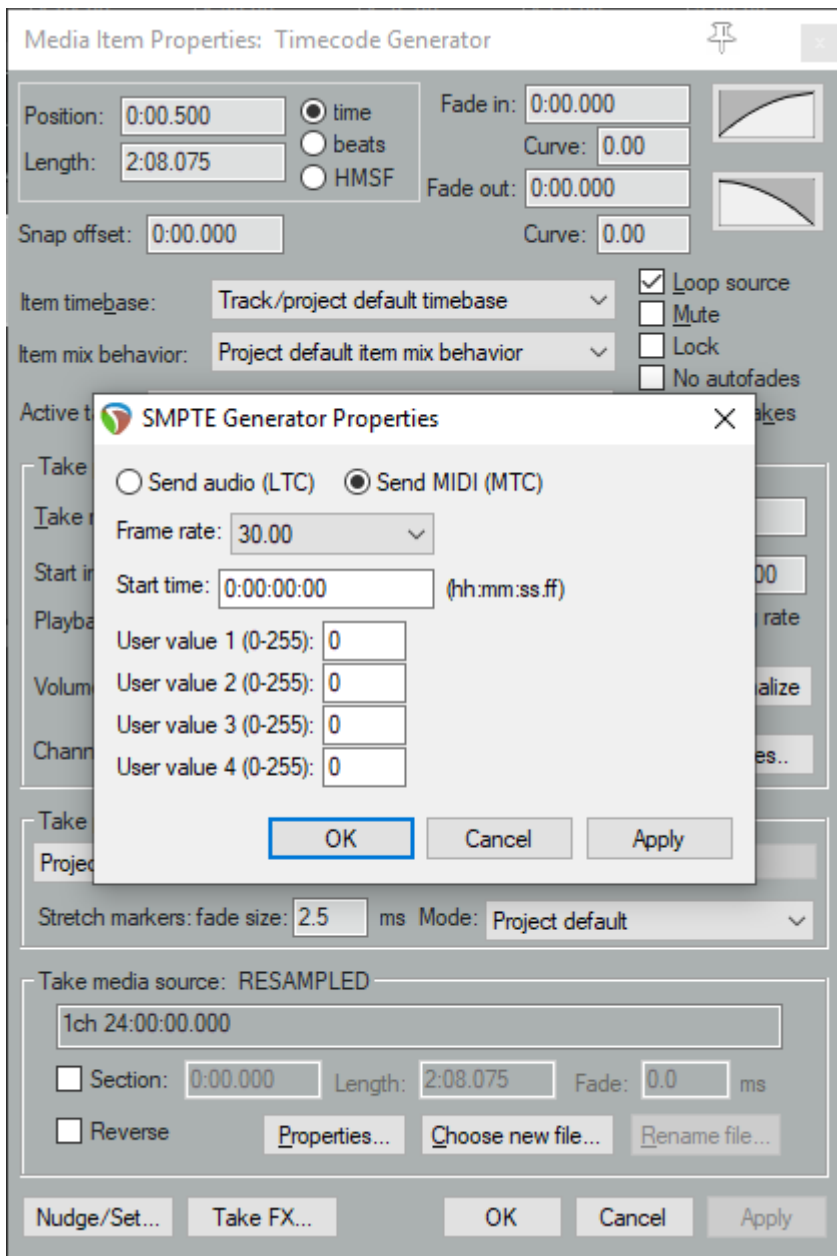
Media Item Properties: Timecode Generator

Position: 0:00.500
Length: 2:08.075
time
beats
HMSF
Fade in: 0:00.000
Curve: 0.00
Fade out: 0:00.000
Curve: 0.00
Snap offset: 0:00.000

Item timebase: Track/project default timebase
Item mix behavior: Project default item mix behavior
Loop source
Mute
Lock
No autofades
Active t
akes

Take
Take
Start i
00
Playba
rate
Volum
alize
Chann
es..

SMPTE Generator Properties
Send audio (LTC)
Send MIDI (MTC)
Frame rate: 30.00
Start time: 0:00:00:00 (hh:mm:ss.ff)
User value 1 (0-255): 0
User value 2 (0-255): 0
User value 3 (0-255): 0
User value 4 (0-255): 0
OK Cancel Apply

Take
Projec
Stretch markers: fade size: 2.5 ms Mode: Project default

Take media source: RESAMPLED
1ch 24:00:00.000
Section: 0:00.000 Length: 2:08.075 Fade: 0.0 ms
Reverse
Properties... Choose new file... Rename file...

Nudge/Set... Take FX... OK Cancel Apply